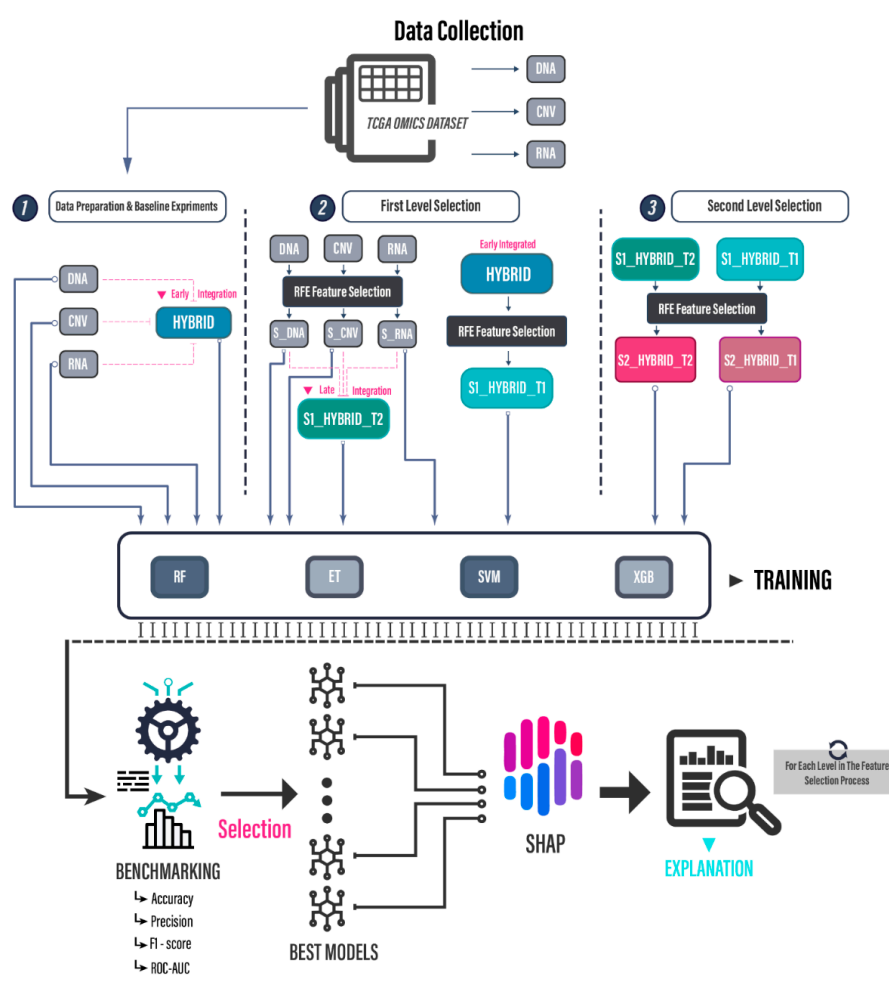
Data Collection

TCGA OMICS DATASET

DNA

CNV

RNA

1 Data Preparation & Baseline Expriments

2 First Level Selection

3 Second Level Selection

DNA

CNV

RNA

Early Integration

HYBRID

DNA CNV RNA

RFE Feature Selection

S_DNA S_CNV S_RNA

Late Integration

S1_HYBRID_T2

Early Integrated

HYBRID

RFE Feature Selection

S1_HYBRID_T1

S1_HYBRID_T2 S1_HYBRID_T1

RFE Feature Selection

S2_HYBRID_T2 S2_HYBRID_T1

RF ET SVM XGB

TRAINING

BENCHMARKING

Accuracy

Precision

F1 - score

ROC-AUC

Selection

BEST MODELS

SHAP

EXPLANATION

For Each Level in The Feature Selection Process